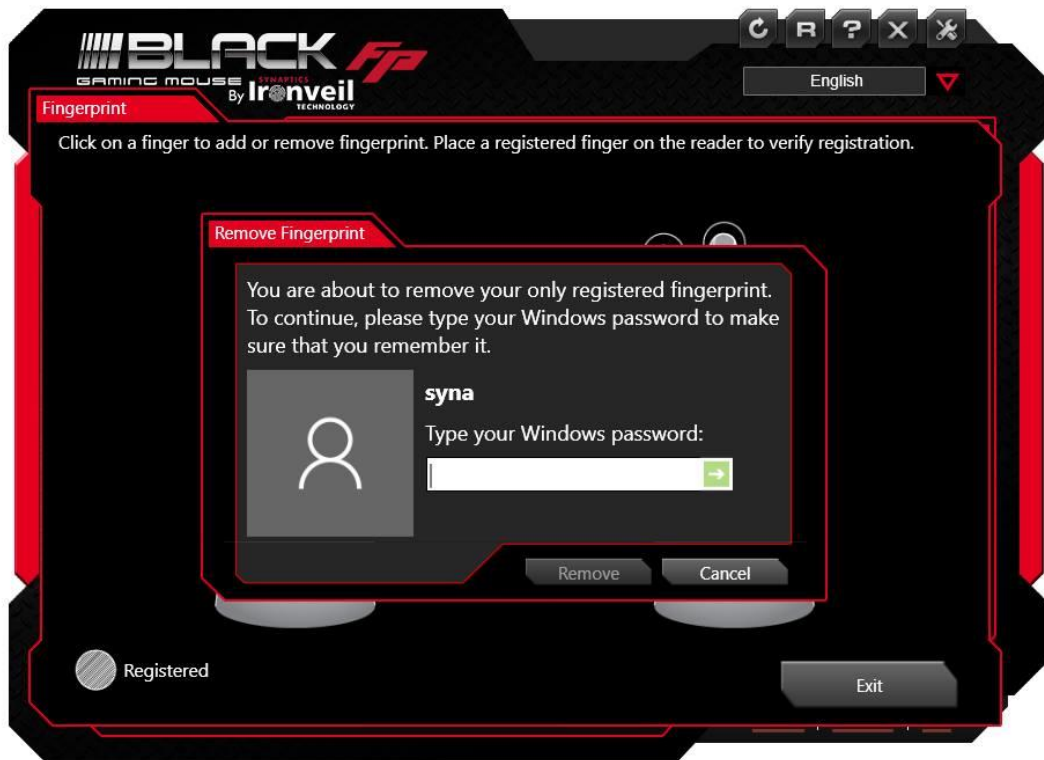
BLACK FP
GAMING MOUSE
By SYNAPTICS Ironveil TECHNOLOGY

English

Fingerprint

Click on a finger to add or remove fingerprint. Place a registered finger on the reader to verify registration.

Remove Fingerprint

You are about to remove your only registered fingerprint. To continue, please type your Windows password to make sure that you remember it.

syna

Type your Windows password:

Remove
Cancel

Registered

Exit